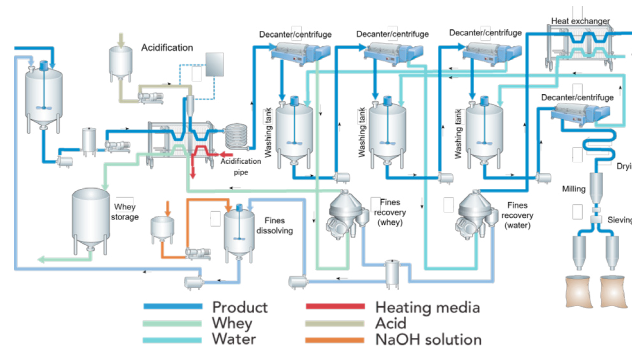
Acidification

Decanter/centrifuge

Decanter/centrifuge

Decanter/centrifuge

Heat exchanger

Decanter/centrifuge

Washing tank

Washing tank

Washing tank

Acidification pipe

Whey storage

Fines dissolving

Fines recovery (whey)

Fines recovery (water)

Dry

Milling

Sieving

Product

Whey

Water

Heating media

Acid

NaOH solution